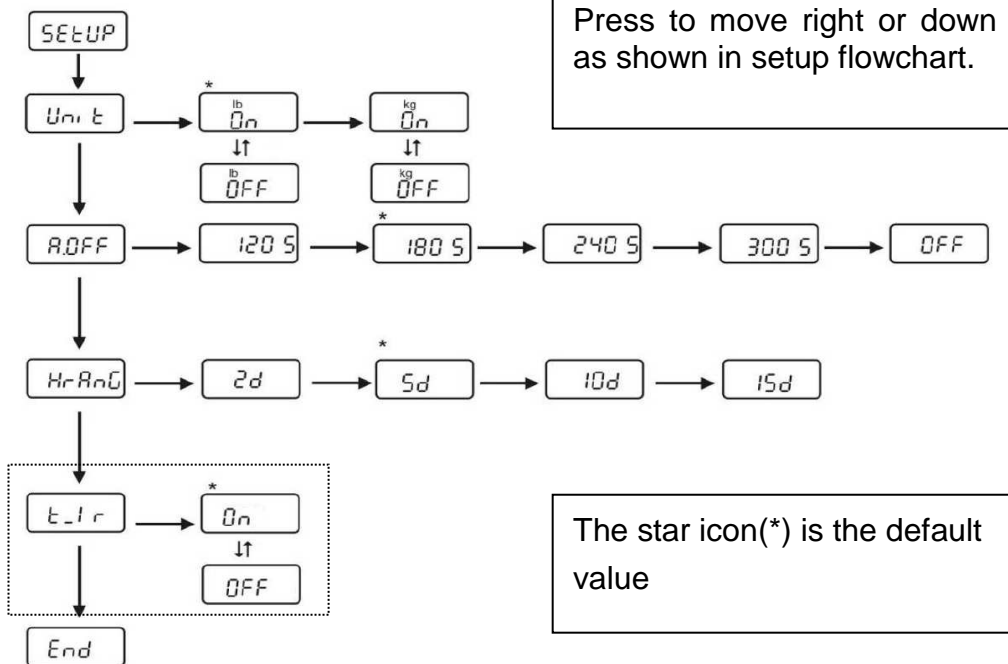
SEtUP

Press to move right or down as shown in setup flowchart.

Unit

*
lb
On

kg
On

lb
OFF

kg
OFF

A.OFF

120 S

*
180 S

240 S

300 S

OFF

HrAnG

2d

*
5d

10d

15d

t_Ir

*
On

OFF

The star icon(*) is the default value

End